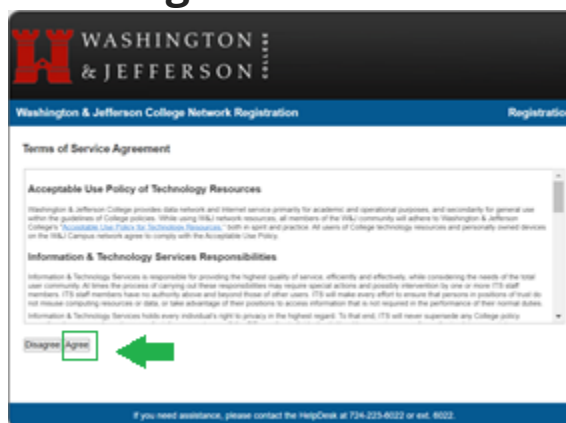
WASHINGTON & JEFFERSON COLLEGE

Washington & Jefferson College Network Registration

Registratio

Terms of Service Agreement

Acceptable Use Policy of Technology Resources

Washington & Jefferson College provides data network and Internet service primarily for academic and operational purposes, and secondarily for general use within the guidelines of College policies. While using W&J network resources, all members of the W&J community will adhere to Washington & Jefferson College's "Acceptable Use Policy for Technology Resources," both in spirit and practice. All users of College technology resources and personally owned devices on the W&J Campus network agree to comply with the Acceptable Use Policy.

Information & Technology Services Responsibilities

Information & Technology Services is responsible for providing the highest quality of service, efficiently and effectively, while considering the needs of the total user community. At times the process of carrying out these responsibilities may require special actions and possibly intervention by one or more ITS staff members. ITS staff members have no authority above and beyond those of other users. ITS will make every effort to ensure that persons in positions of trust do not misuse computing resources or data, or take advantage of their positions to access information that is not required in the performance of their normal duties.

Information & Technology Services holds every individual's right to privacy in the highest regard. To that end, ITS will never supersede any College policy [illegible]

Disagree Agree

If you need assistance, please contact the HelpDesk at 724-223-6022 or ext. 6022.